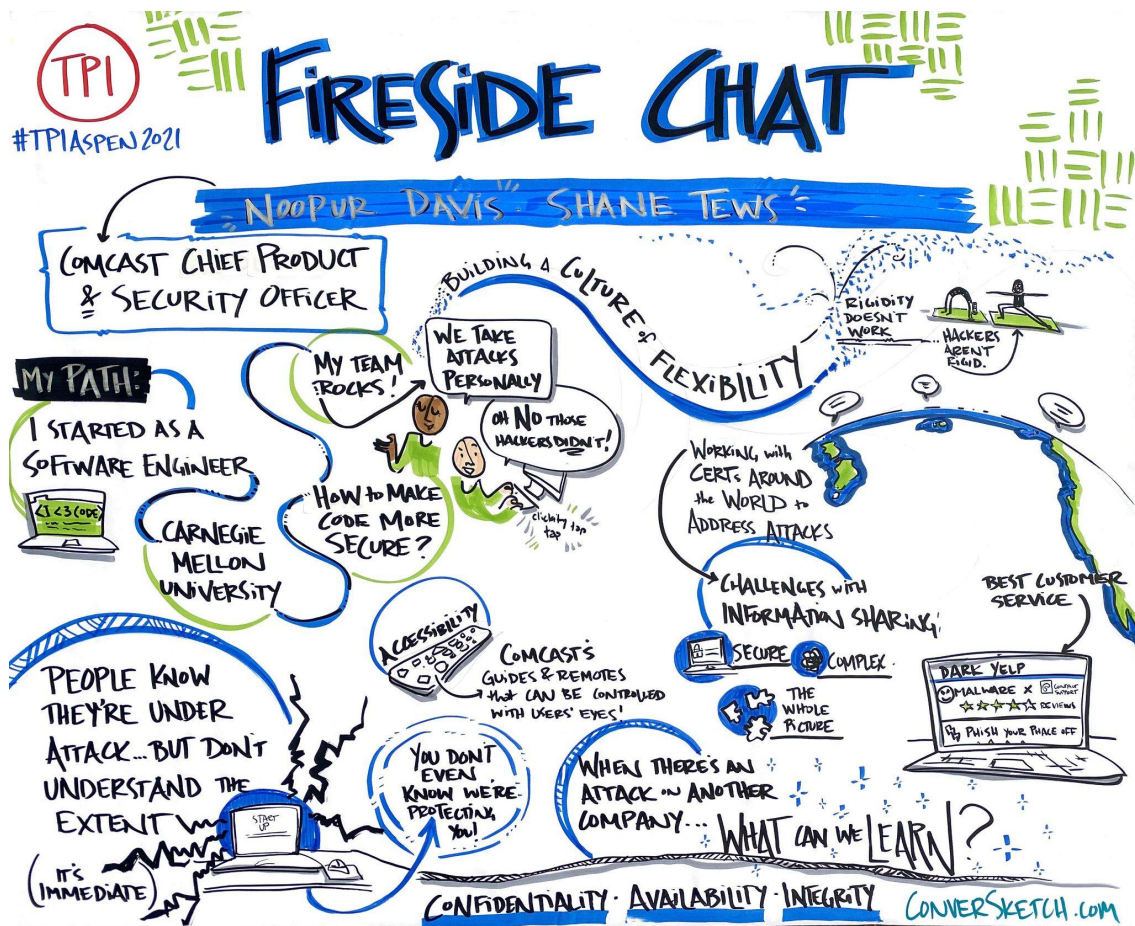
TPI
#TPIASPEN2021

FIRESIDE CHAT

NOOPUR DAVIS · SHANE TEWS

COMCAST CHIEF PRODUCT & SECURITY OFFICER

MY PATH:
I STARTED AS A SOFTWARE ENGINEER
</ I <3 CODE>
CARNEGIE MELLON UNIVERSITY

MY TEAM ROCKS!
WE TAKE ATTACKS PERSONALLY
OH NO THOSE HACKERS DIDN'T!
clickity tap tap
HOW TO MAKE CODE MORE SECURE?

BUILDING A CULTURE of FLEXIBILITY
RIGIDITY DOESN'T WORK
...HACKERS AREN'T RIGID.

WORKING with CERTs AROUND the WORLD to ADDRESS ATTACKS
CHALLENGES WITH INFORMATION SHARING:
SECURE
COMPLEX
THE WHOLE PICTURE

BEST CUSTOMER SERVICE
DARK YELP
MALWARE X
CONTACT SUPPORT
REVIEWS
PHISH YOUR PLACE OFF

ACCESSIBILITY
COMCAST'S GUIDES & REMOTES that CAN BE CONTROLLED WITH USERS' EYES!

PEOPLE KNOW THEY'RE UNDER ATTACK... BUT DON'T UNDERSTAND THE EXTENT
(IT'S IMMEDIATE)
START UP
YOU DON'T EVEN KNOW WE'RE PROTECTING YOU!

WHEN THERE'S AN ATTACK ON ANOTHER COMPANY... WHAT CAN WE LEARN?

CONFIDENTIALITY · AVAILABILITY · INTEGRITY

CONVERSKETCH.COM